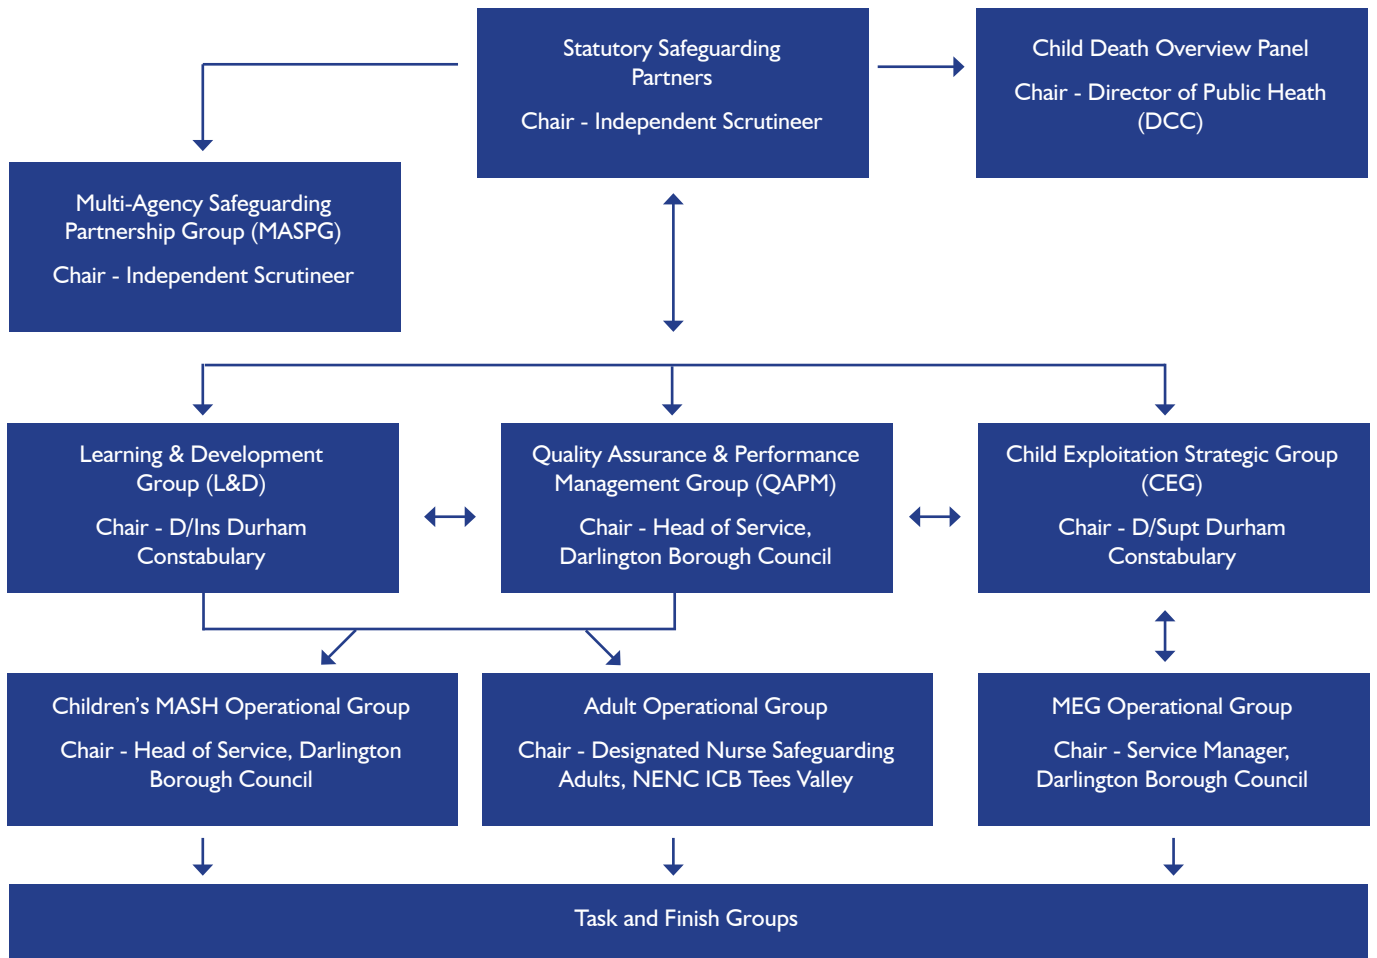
Statutory Safeguarding Partners

Chair - Independent Scrutineer

Child Death Overview Panel

Chair - Director of Public Heath (DCC)

Multi-Agency Safeguarding Partnership Group (MASPG)

Chair - Independent Scrutineer

Learning & Development Group (L&D)

Chair - D/Ins Durham Constabulary

Quality Assurance & Performance Management Group (QAPM)

Chair - Head of Service, Darlington Borough Council

Child Exploitation Strategic Group (CEG)

Chair - D/Supt Durham Constabulary

Children's MASH Operational Group

Chair - Head of Service, Darlington Borough Council

Adult Operational Group

Chair - Designated Nurse Safeguarding Adults, NENC ICB Tees Valley

MEG Operational Group

Chair - Service Manager, Darlington Borough Council

Task and Finish Groups